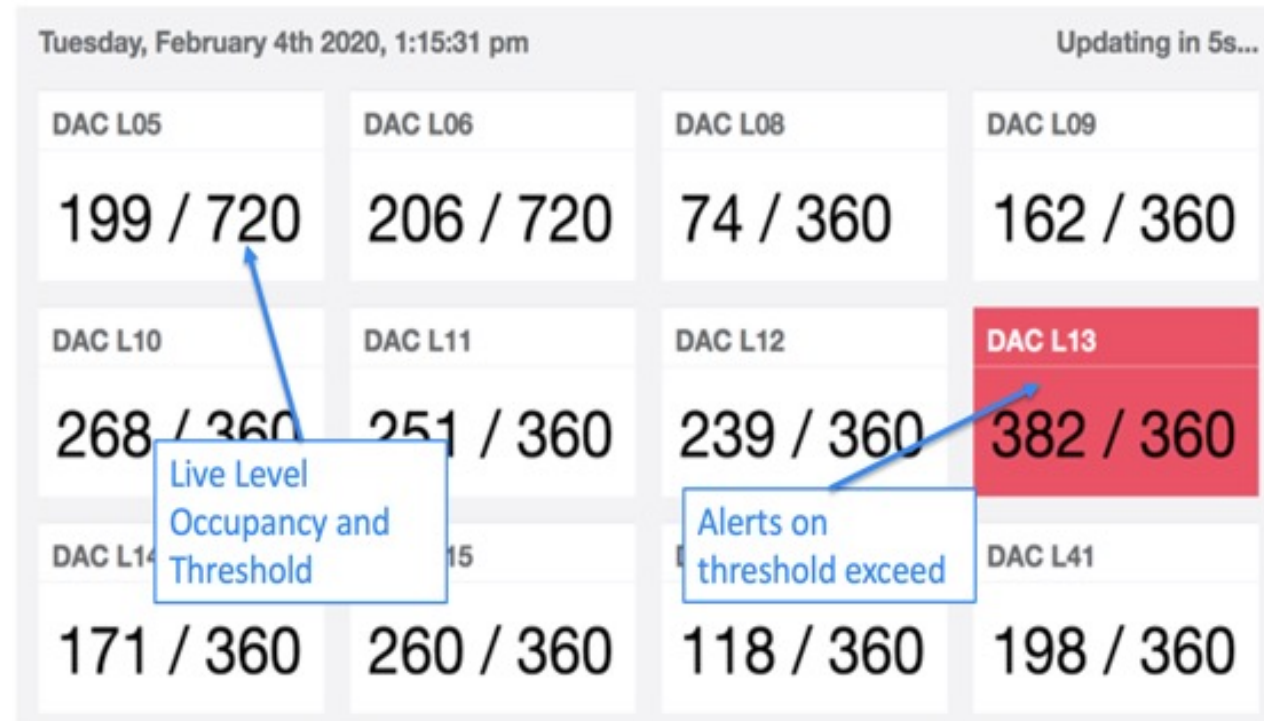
Tuesday, February 4th 2020, 1:15:31 pm

Updating in 5s...

DAC L05

199 / 720

DAC L06

206 / 720

DAC L08

74 / 360

DAC L09

162 / 360

DAC L10

268 / 360

DAC L11

251 / 360

DAC L12

239 / 360

DAC L13

382 / 360

DAC L14

171 / 360

DAC L15

260 / 360

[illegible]

118 / 360

DAC L41

198 / 360

Live Level Occupancy and Threshold

Alerts on threshold exceed